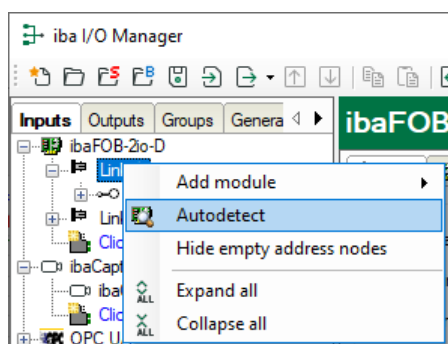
iba I/O Manager

Inputs | Outputs | Groups | Genera

ibaFOB-2io-D

Linl

Linl

Clic

ibaCapt

iba

Clic

OPC U

ibaFOB

Add module

Autodetect

Hide empty address nodes

ALL

Expand all

ALL

Collapse all